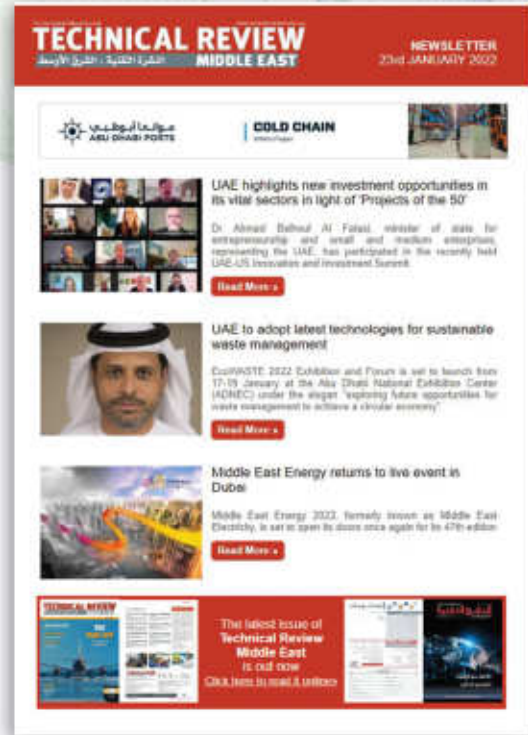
TECHNICAL REVIEW
النشرة التقنية - الشرق الأوسط
MIDDLE EAST

NEWSLETTER
23rd JANUARY 2022

موانئ أبوظبي
ABU DHABI PORTS

COLD CHAIN

UAE highlights new investment opportunities in its vital sectors in light of 'Projects of the 50'

Dr Ahmad Belhoul Al Falasi, minister of state for entrepreneurship and small and medium enterprises, representing the UAE, has participated in the recently held UAE-US Innovation and Investment Summit.

Read More »

UAE to adopt latest technologies for sustainable waste management

EcoWASTE 2022 Exhibition and Forum is set to launch from 17-19 January at the Abu Dhabi National Exhibition Center (ADNEC) under the slogan "exploring future opportunities for waste management to achieve a circular economy".

Read More »

Middle East Energy returns to live event in Dubai

Middle East Energy 2022, formerly known as Middle East Electricity, is set to open its doors once again for its 47th edition.

Read More »

TECHNICAL REVIEW

The latest issue of
Technical Review Middle East
is out now
Click here to read it online